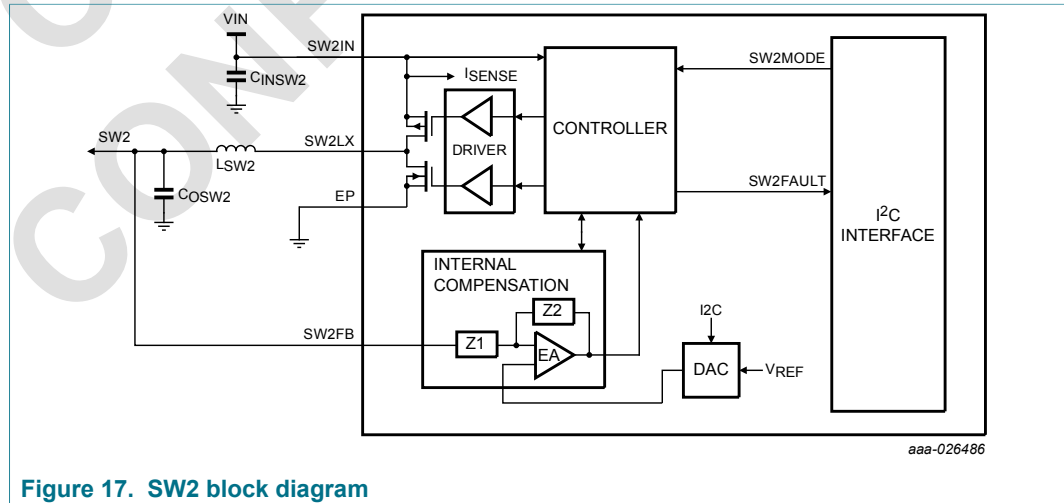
VIN

SW2IN

$C_{INSW2}$

$I_{SENSE}$

SW2MODE

SW2

SW2LX

$L_{SW2}$

DRIVER

CONTROLLER

$C_{OSW2}$

EP

SW2FAULT

$I^2C$ INTERFACE

INTERNAL COMPENSATION

Z2

I2C

SW2FB

Z1

EA

DAC

$V_{REF}$

aaa-026486

Figure 17. SW2 block diagram